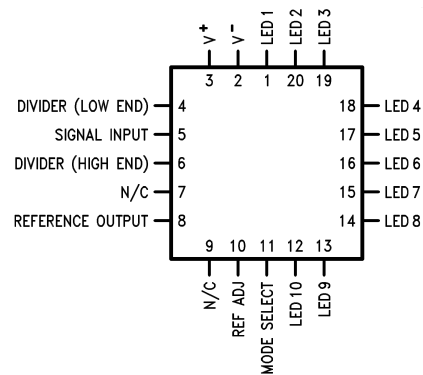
$V^+$ $V^-$ LED 1 LED 2 LED 3

3 2 1 20 19

DIVIDER (LOW END) 4
SIGNAL INPUT 5
DIVIDER (HIGH END) 6
N/C 7
REFERENCE OUTPUT 8

18 LED 4
17 LED 5
16 LED 6
15 LED 7
14 LED 8

9 10 11 12 13

N/C REF ADJ MODE SELECT LED 10 LED 9